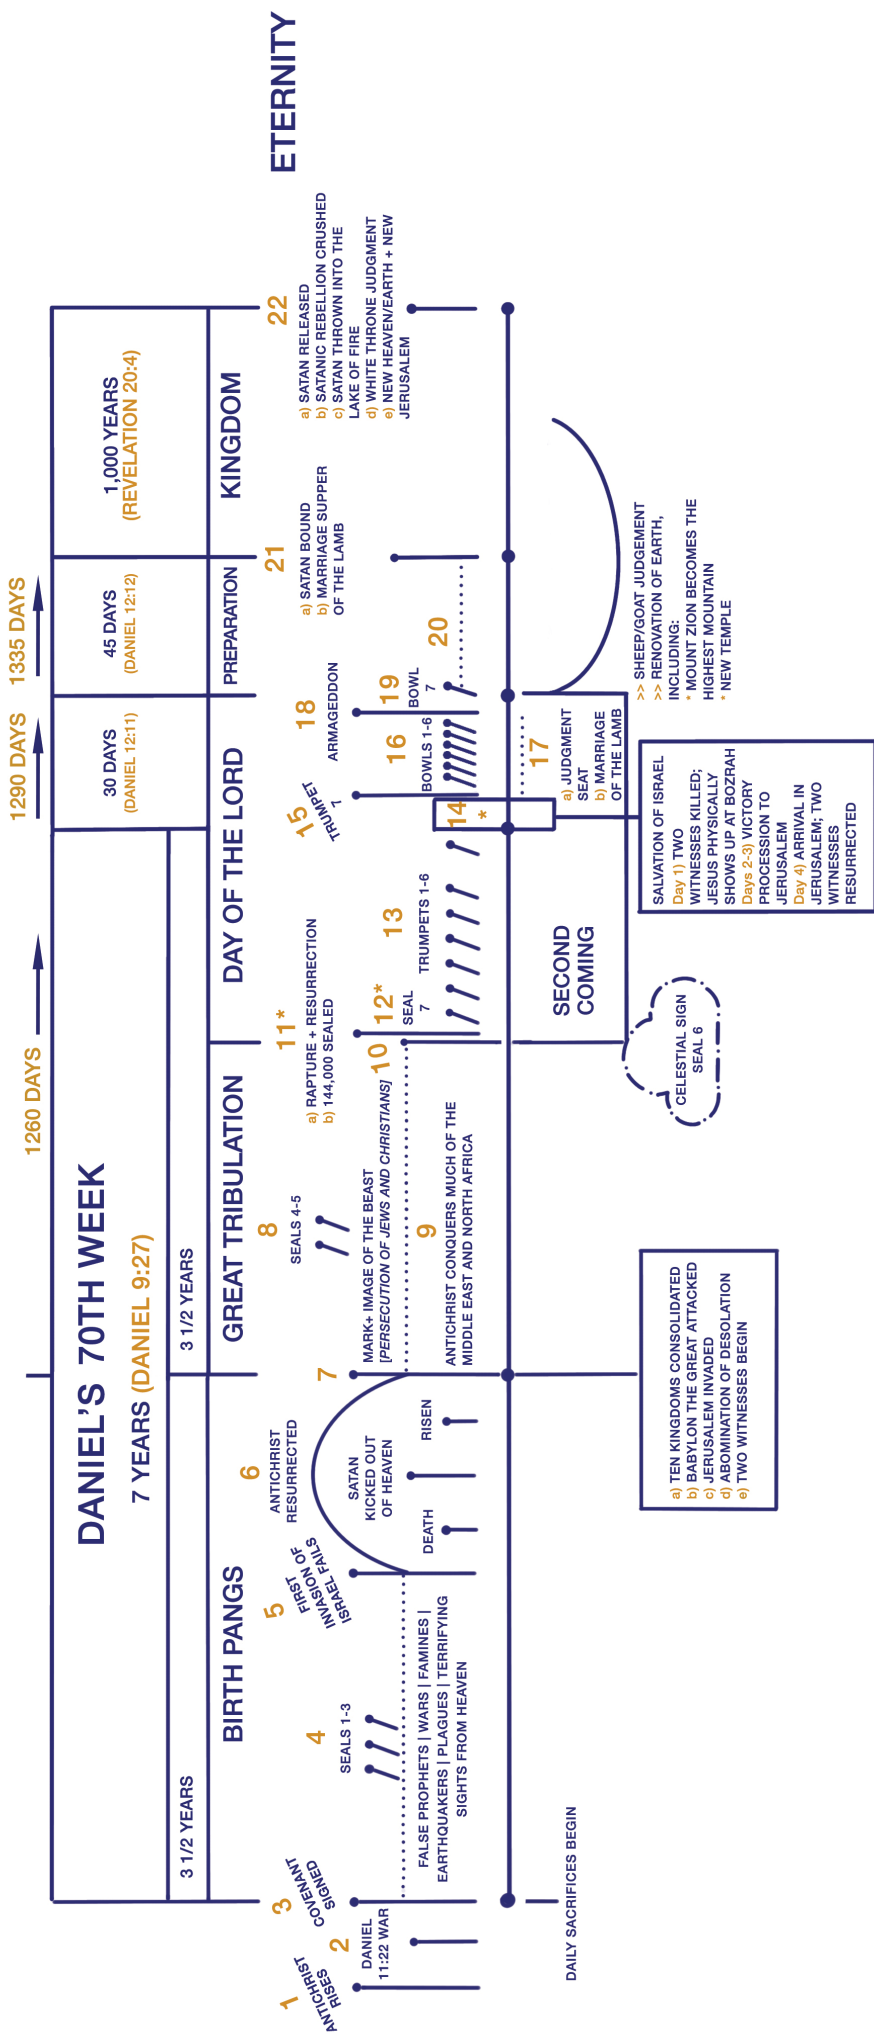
ETERNITY

DANIEL'S 70TH WEEK
7 YEARS (DANIEL 9:27)

1260 DAYS

1290 DAYS

1335 DAYS

3 1/2 YEARS

3 1/2 YEARS

30 DAYS
(DANIEL 12:11)

45 DAYS
(DANIEL 12:12)

1,000 YEARS
(REVELATION 20:4)

BIRTH PANGS

GREAT TRIBULATION

DAY OF THE LORD

PREPARATION

KINGDOM

1 ANTICHRIST RISES

2 DANIEL 11:22 WAR

3 COVENANT SIGNED

4 SEALS 1-3

FALSE PROPHETS | WARS | FAMINES | EARTHQUAKERS | PLAGUES | TERRIFYING SIGHTS FROM HEAVEN

5 FIRST INVASION OF ISRAEL FAILS

DEATH

SATAN KICKED OUT OF HEAVEN

RISEN

6 ANTICHRIST RESURRECTED

7

8 SEALS 4-5

MARK+ IMAGE OF THE BEAST [PERSECUTION OF JEWS AND CHRISTIANS]

9 ANTICHRIST CONQUERS MUCH OF THE MIDDLE EAST AND NORTH AFRICA

10

11* a) RAPTURE + RESURRECTION b) 144,000 SEALED

12* SEAL 7

CELESTIAL SIGN SEAL 6

13 TRUMPETS 1-6

SECOND COMING

14 *

15 TRUMPET 7

16 BOWLS 1-6

17 a) JUDGMENT SEAT b) MARRIAGE OF THE LAMB

18 ARMAGEDDON

19 BOWL 7

20

21 a) SATAN BOUND b) MARRIAGE SUPPER OF THE LAMB

22 a) SATAN RELEASED b) SATANIC REBELLION CRUSHED c) SATAN THROWN INTO THE LAKE OF FIRE d) WHITE THRONE JUDGMENT e) NEW HEAVEN/EARTH + NEW JERUSALEM

>> SHEEP/GOAT JUDGEMENT
>> RENOVATION OF EARTH, INCLUDING:
* MOUNT ZION BECOMES THE HIGHEST MOUNTAIN
* NEW TEMPLE

SALVATION OF ISRAEL
Day 1) TWO WITNESSES KILLED; JESUS PHYSICALLY SHOWS UP AT BOZRAH
Days 2-3) VICTORY PROCESSION TO JERUSALEM
Day 4) ARRIVAL IN JERUSALEM; TWO WITNESSES RESURRECTED

a) TEN KINGDOMS CONSOLIDATED
b) BABYLON THE GREAT ATTACKED
c) JERUSALEM INVADED
d) ABOMINATION OF DESOLATION
e) TWO WITNESSES BEGIN

DAILY SACRIFICES BEGIN